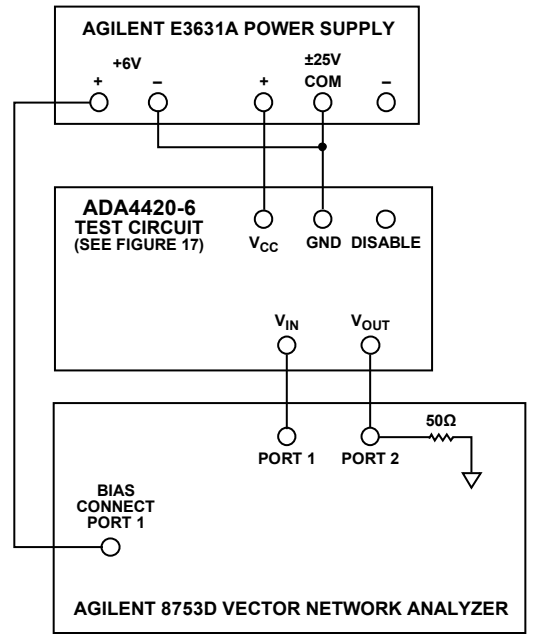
AGILENT E3631A POWER SUPPLY

+6V

+ –

±25V

+ COM –

ADA4420-6
TEST CIRCUIT
(SEE FIGURE 17)

$V_{CC}$ GND DISABLE

$V_{IN}$ $V_{OUT}$

50Ω

PORT 1 PORT 2

BIAS
CONNECT
PORT 1

AGILENT 8753D VECTOR NETWORK ANALYZER